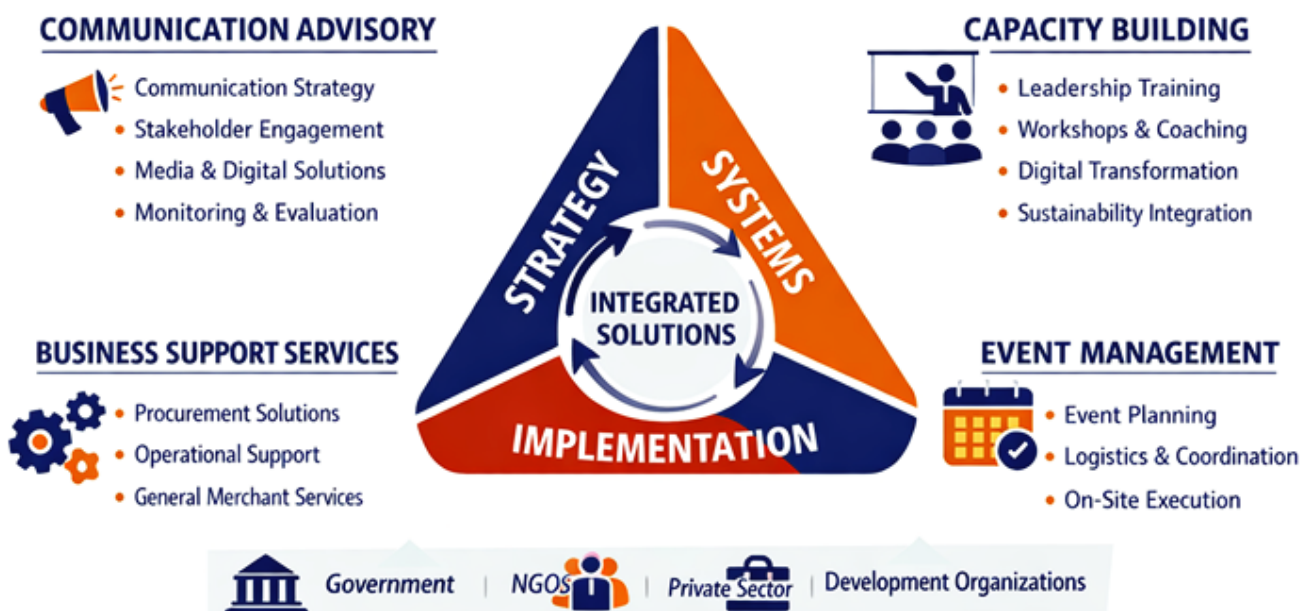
COMMUNICATION ADVISORY

- Communication Strategy
- Stakeholder Engagement
- Media & Digital Solutions
- Monitoring & Evaluation

CAPACITY BUILDING

- Leadership Training
- Workshops & Coaching
- Digital Transformation
- Sustainability Integration

STRATEGY

SYSTEMS

INTEGRATED SOLUTIONS

IMPLEMENTATION

BUSINESS SUPPORT SERVICES

- Procurement Solutions
- Operational Support
- General Merchant Services

EVENT MANAGEMENT

- Event Planning
- Logistics & Coordination
- On-Site Execution

Government | NGOs | Private Sector | Development Organizations